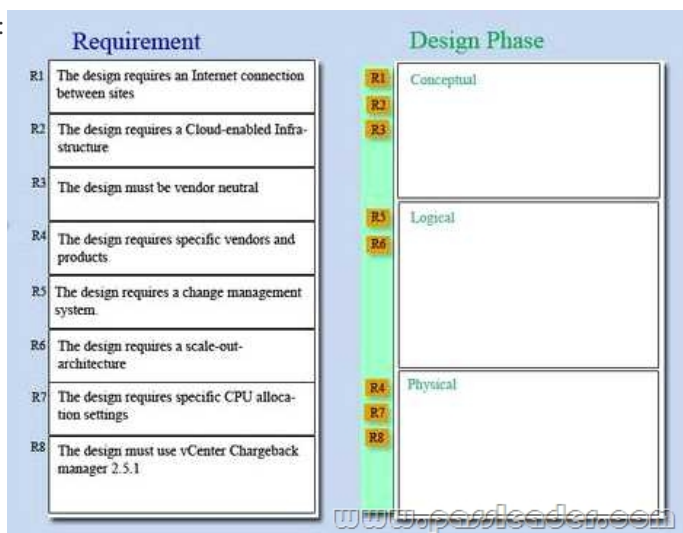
Requirement

R1 The design requires an Internet connection between sites

R2 The design requires a Cloud-enabled Infrastructure

R3 The design must be vendor neutral

R4 The design requires specific vendors and products

R5 The design requires a change management system.

R6 The design requires a scale-out-architecture

R7 The design requires specific CPU allocation settings

R8 The design must use vCenter Chargeback manager 2.5.1

Design Phase

R1
R2
R3
Conceptual

R5
R6
Logical

R4
R7
R8
Physical

www.passleader.com